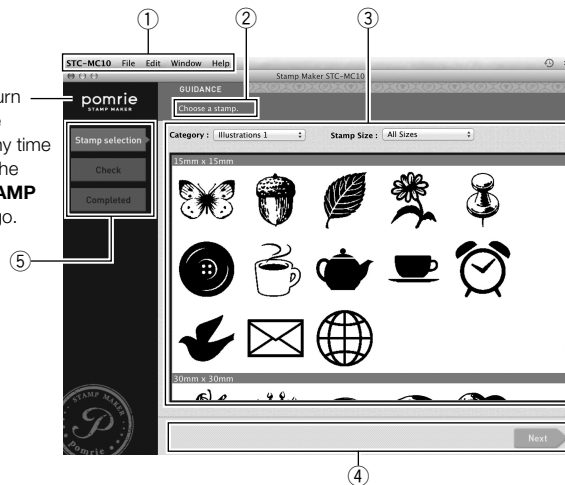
①
②
③
urn
e
y time
he
AMP
go.
⑤
④

STC-MC10 File Edit Window Help
Stamp Maker STC-MC10
pomrie
STAMP MAKER
GUIDANCE
Choose a stamp.
Stamp selection
Check
Completed
Category : Illustrations 1
Stamp Size : All Sizes
15mm x 15mm
30mm x 30mm
STAMP MAKER
P
Pomrie
Next